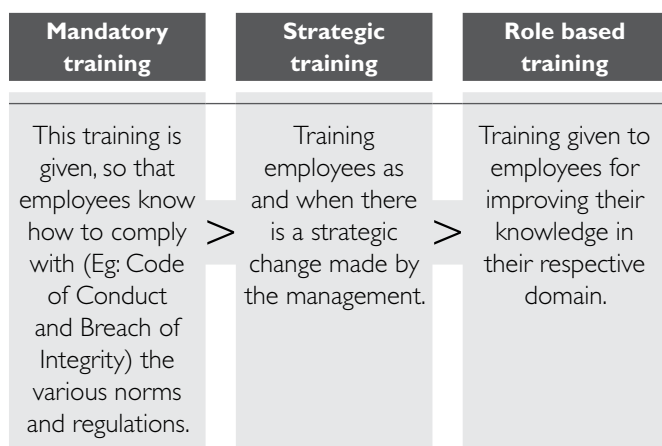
| Mandatory training | Strategic training | Role based training |
|---|---|---|
| This training is given, so that employees know how to comply with (Eg: Code of Conduct and Breach of Integrity) the various norms and regulations. | Training employees as and when there is a strategic change made by the management. | Training given to employees for improving their knowledge in their respective domain. |